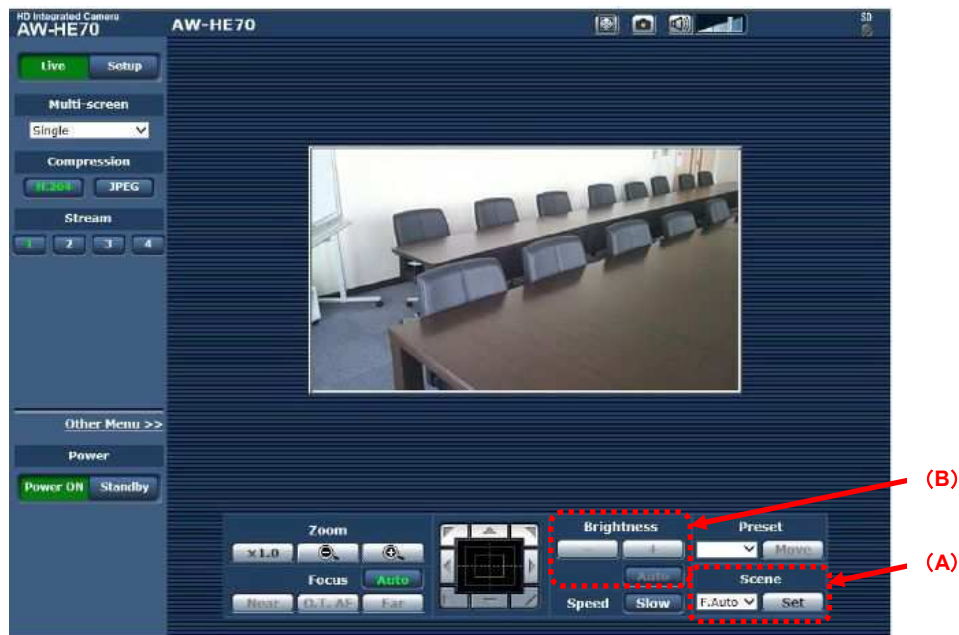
HD Integrated Camera
AW-HE70

AW-HE70

SD

Live Setup

Multi-screen

Single

Compression

H.264 JPEG

Stream

1 2 3 4

Other Menu >>

Power

Power ON Standby

Zoom

×1.0

Focus Auto

Near O.T. AF Far

Brightness

− +

Auto

Speed Slow

Preset

Move

Scene

F.Auto Set

(B)

(A)